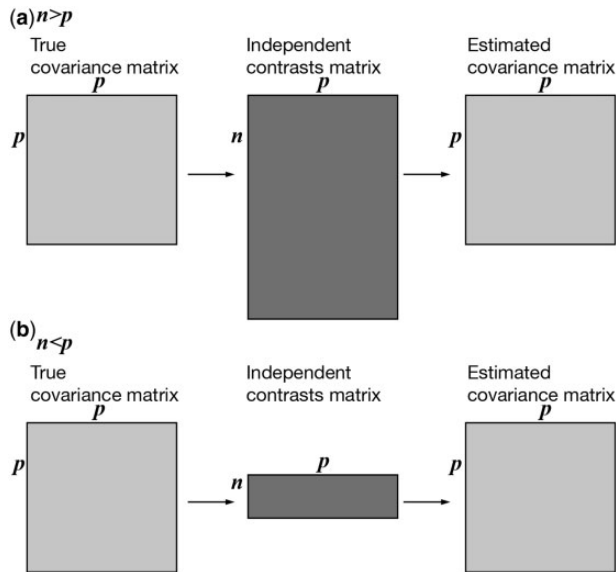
(a) $n>p$

True covariance matrix

$p$

$p$

Independent contrasts matrix

$p$

$n$

Estimated covariance matrix

$p$

$p$

(b) $n<p$

True covariance matrix

$p$

$p$

Independent contrasts matrix

$p$

$n$

Estimated covariance matrix

$p$

$p$